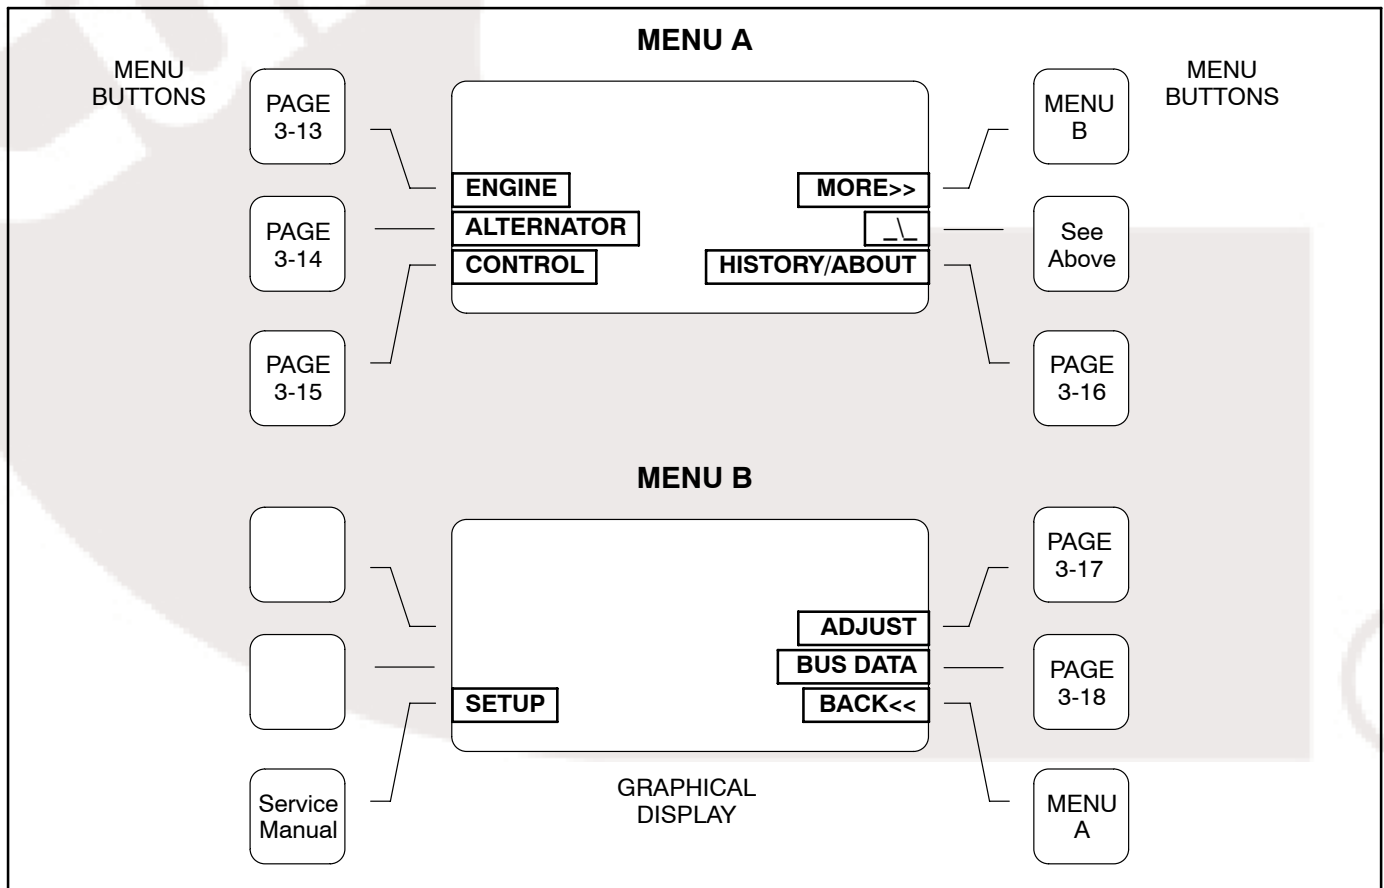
MENU A

MENU BUTTONS

PAGE 3-13

MENU B

MENU BUTTONS

ENGINE

MORE>>

PAGE 3-14

ALTERNATOR

_\_

See Above

CONTROL

HISTORY/ABOUT

PAGE 3-15

PAGE 3-16

MENU B

PAGE 3-17

ADJUST

BUS DATA

PAGE 3-18

SETUP

BACK<<

Service Manual

GRAPHICAL DISPLAY

MENU A